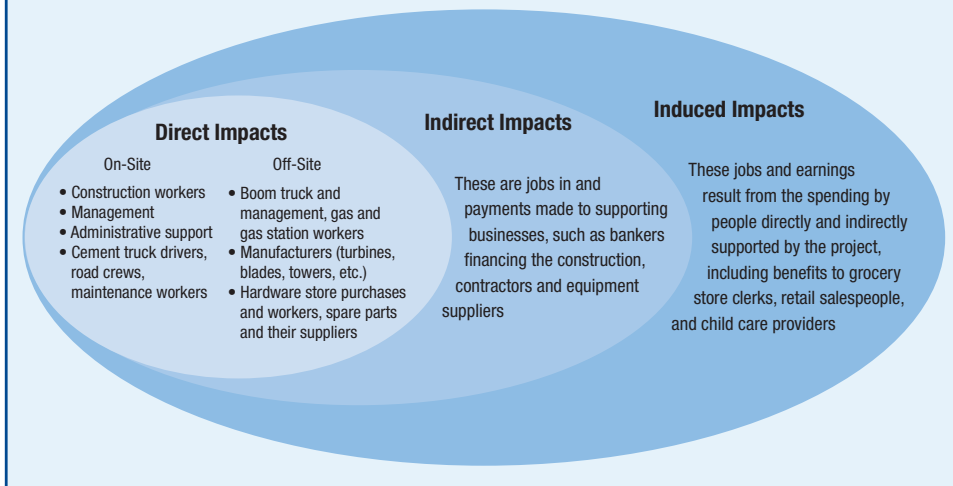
Direct Impacts

On-Site
• Construction workers
• Management
• Administrative support
• Cement truck drivers, road crews, maintenance workers

Off-Site
• Boom truck and management, gas and gas station workers
• Manufacturers (turbines, blades, towers, etc.)
• Hardware store purchases and workers, spare parts and their suppliers

Indirect Impacts

These are jobs in and payments made to supporting businesses, such as bankers financing the construction, contractors and equipment suppliers

Induced Impacts

These jobs and earnings result from the spending by people directly and indirectly supported by the project, including benefits to grocery store clerks, retail salespeople, and child care providers